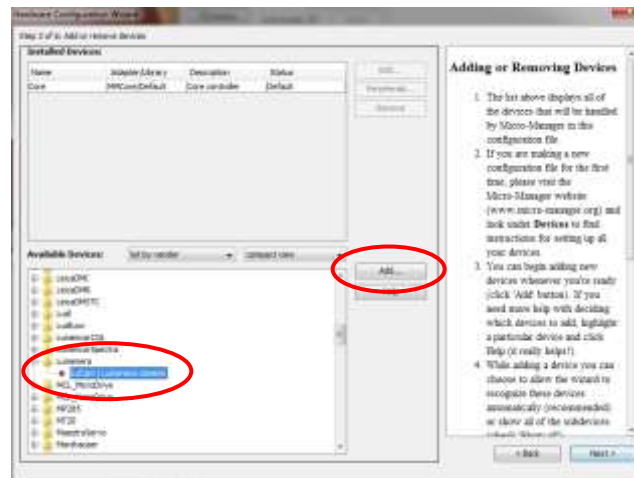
Hardware Configuration Wizard

Step 2 of 6: Add or remove devices

Installed Devices:

| Name | Adapter/Library | Description | Status |
|---|---|---|---|
| Core | MMCore/Default | Core controller | Default |

Edit...

Peripherals...

Remove

Available Devices: list by vendor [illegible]

Add...

Help

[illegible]

LeicaDMR

LeicaDMSTC

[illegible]

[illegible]

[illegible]

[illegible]

Lumenera

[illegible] Lumenera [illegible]

MCL_MicroDrive

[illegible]

MP285

MT20

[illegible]

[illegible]

Adding or Removing Devices

1. The list above displays all of the devices that will be handled by Micro-Manager in this configuration file

2. If you are making a new configuration file for the first time, please visit the Micro-Manager website (www.micro-manager.org) and look under Devices to find instructions for setting up all your devices

3. You can begin adding new devices whenever you're ready (click 'Add' button). If you need more help with deciding which devices to add, highlight a particular device and click Help (it really helps!).

4. While adding a device you can choose to allow the wizard to recognize these devices automatically (recommended) or show all of the subdevices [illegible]

< Back

Next >